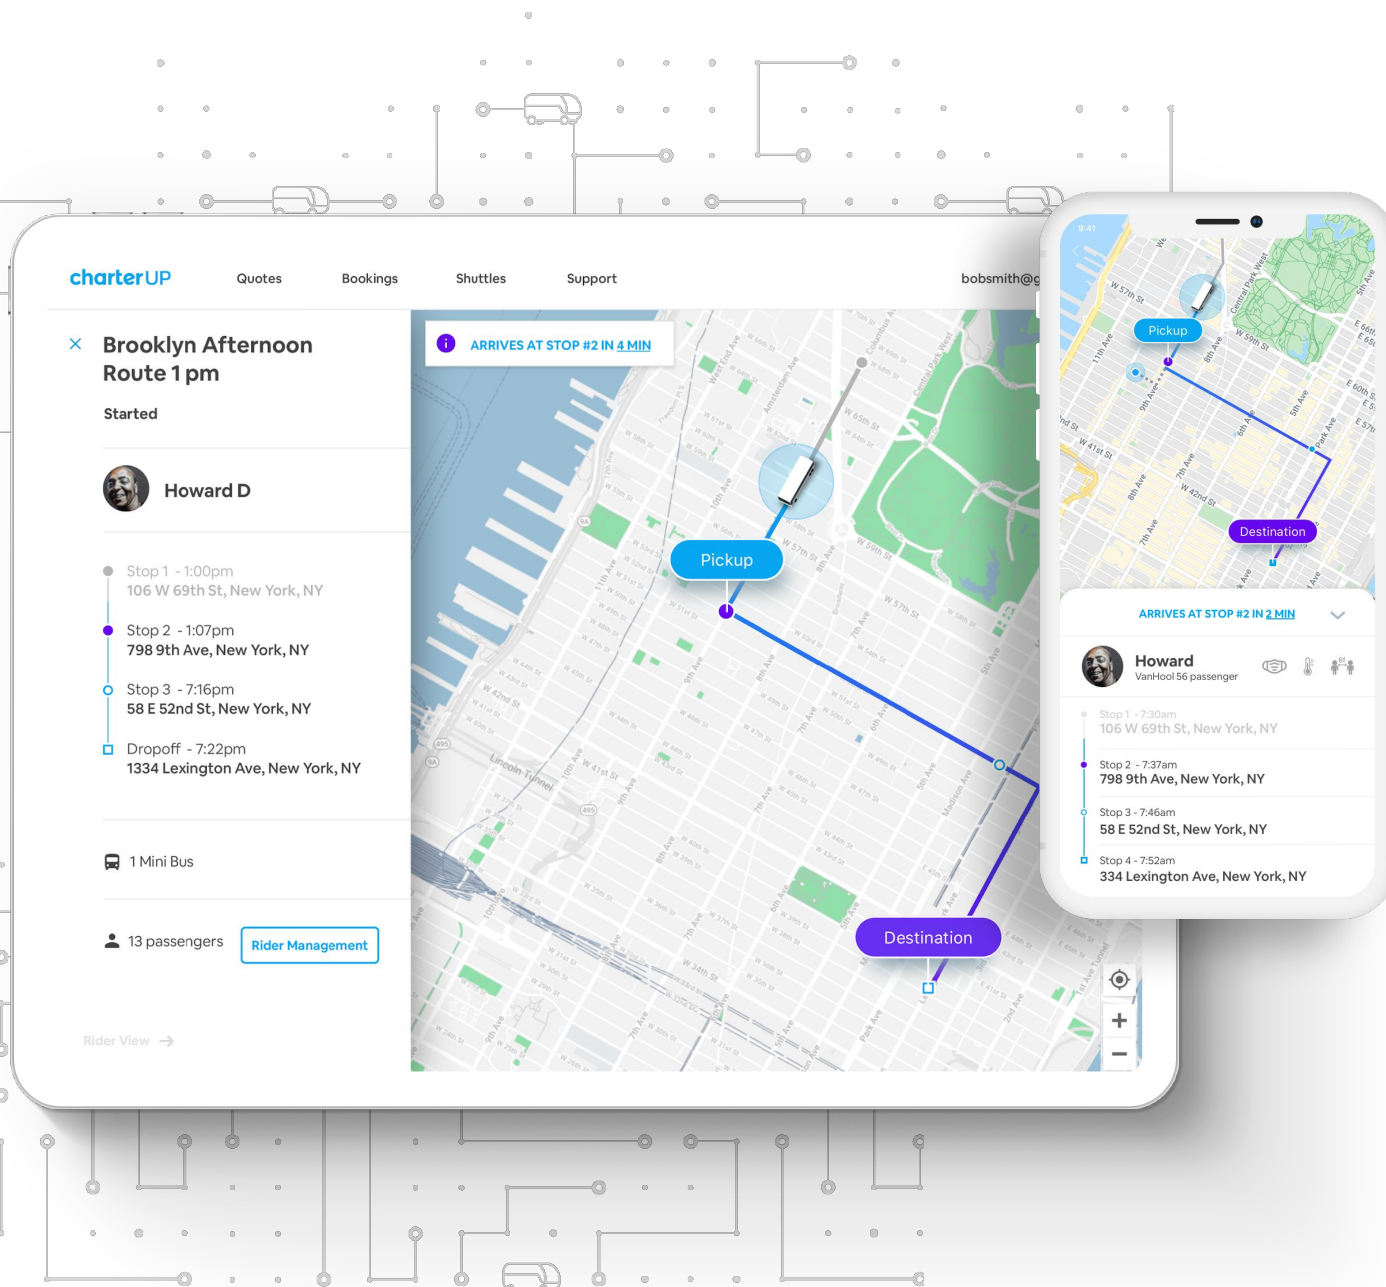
charterUP Quotes Bookings Shuttles Support bobsmith@g

Brooklyn Afternoon Route 1 pm

Started

Howard D

Stop 1 - 1:00pm
106 W 69th St, New York, NY

Stop 2 - 1:07pm
798 9th Ave, New York, NY

Stop 3 - 7:16pm
58 E 52nd St, New York, NY

Dropoff - 7:22pm
1334 Lexington Ave, New York, NY

1 Mini Bus

13 passengers

Rider Management

Rider View

ARRIVES AT STOP #2 IN 4 MIN

Pickup

Destination

9:41

Pickup

Destination

ARRIVES AT STOP #2 IN 2 MIN

Howard
VanHool 56 passenger

Stop 1 - 7:30am
106 W 69th St, New York, NY

Stop 2 - 7:37am
798 9th Ave, New York, NY

Stop 3 - 7:46am
58 E 52nd St, New York, NY

Stop 4 - 7:52am
334 Lexington Ave, New York, NY